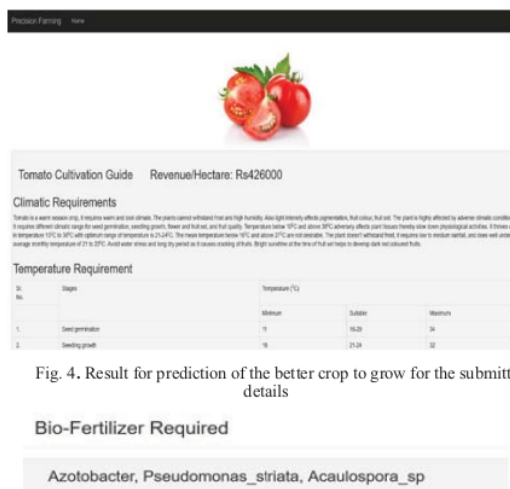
Precision Farming Home

Tomato Cultivation Guide Revenue/Hectare: Rs426000

Climatic Requirements

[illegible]

Temperature Requirement

| Sr. No. | Stages | Temperature (°C) | | |
|---|---|---|---|---|
| | | Minimum | Suitable | Maximum |
| 1. | Seed germination | 11 | 16-29 | 34 |
| 2. | Seedling growth | 18 | 21-24 | 32 |

Fig. 4. Result for prediction of the better crop to grow for the submitt details

Bio-Fertilizer Required

Azotobacter, Pseudomonas_striata, Acaulospora_sp